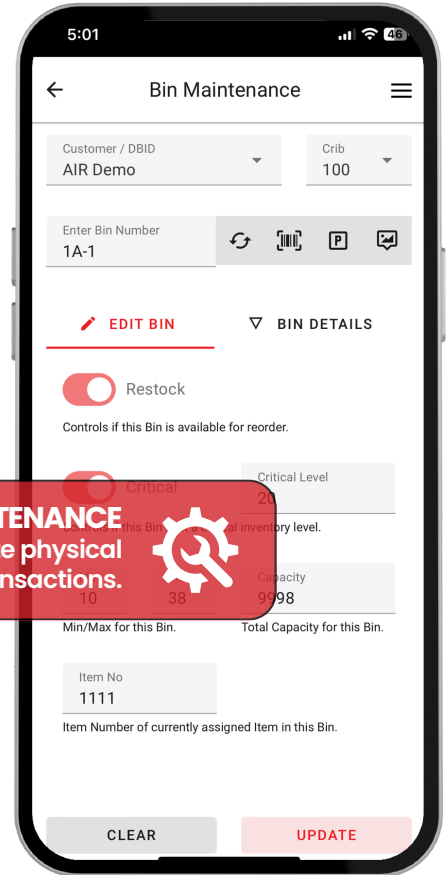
5:01

46

Bin Maintenance

Customer / DBID
AIR Demo

Crib
100

Enter Bin Number
1A-1

P

EDIT BIN

BIN DETAILS

Restock

Controls if this Bin is available for reorder.

Critical

Critical Level
20

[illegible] this Bin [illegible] inventory level.

TENANCE
e physical
nsactions.

10

38

Capacity
9998

Min/Max for this Bin.

Total Capacity for this Bin.

Item No
1111

Item Number of currently assigned Item in this Bin.

CLEAR

UPDATE